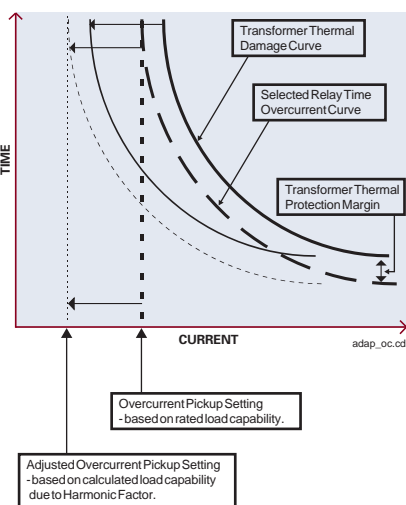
Transformer Thermal Damage Curve

Selected Relay Time Overcurrent Curve

Transformer Thermal Protection Margin

TIME

CURRENT

adap_oc.cdr

Overcurrent Pickup Setting
- based on rated load capability.

Adjusted Overcurrent Pickup Setting
- based on calculated load capability due to Harmonic Factor.